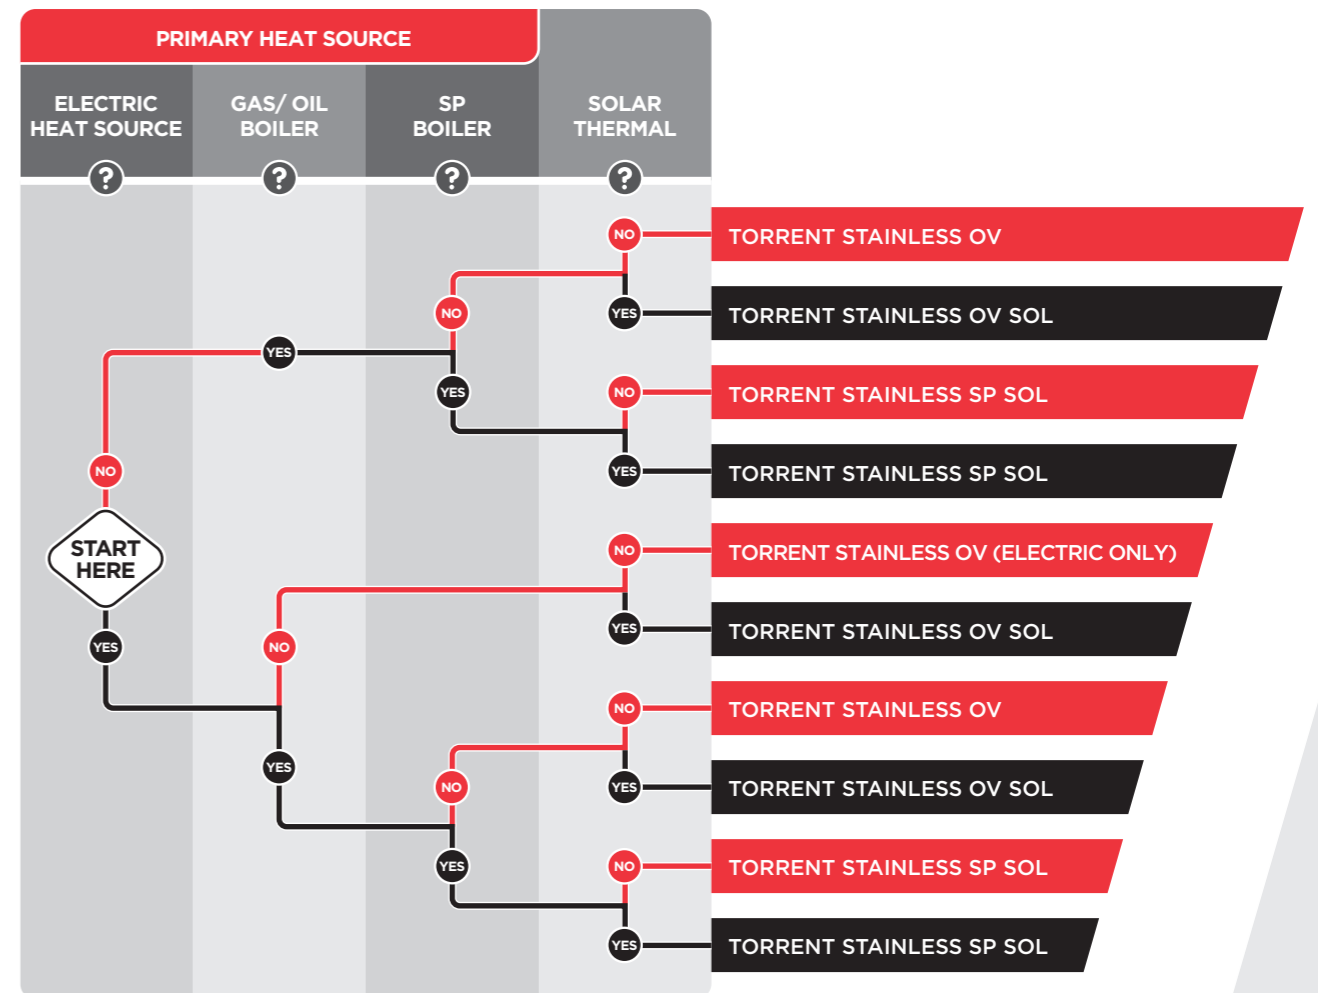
PRIMARY HEAT SOURCE

ELECTRIC HEAT SOURCE
?

GAS/ OIL BOILER
?

SP BOILER
?

SOLAR THERMAL
?

START HERE

NO
YES
NO
YES
NO
YES
NO
YES
NO
YES
NO
YES
NO
YES
NO
YES
NO
YES
NO
YES
NO
YES
NO
YES
NO
YES
NO
YES

TORRENT STAINLESS OV
TORRENT STAINLESS OV SOL
TORRENT STAINLESS SP SOL
TORRENT STAINLESS SP SOL
TORRENT STAINLESS OV (ELECTRIC ONLY)
TORRENT STAINLESS OV SOL
TORRENT STAINLESS OV
TORRENT STAINLESS OV SOL
TORRENT STAINLESS SP SOL
TORRENT STAINLESS SP SOL